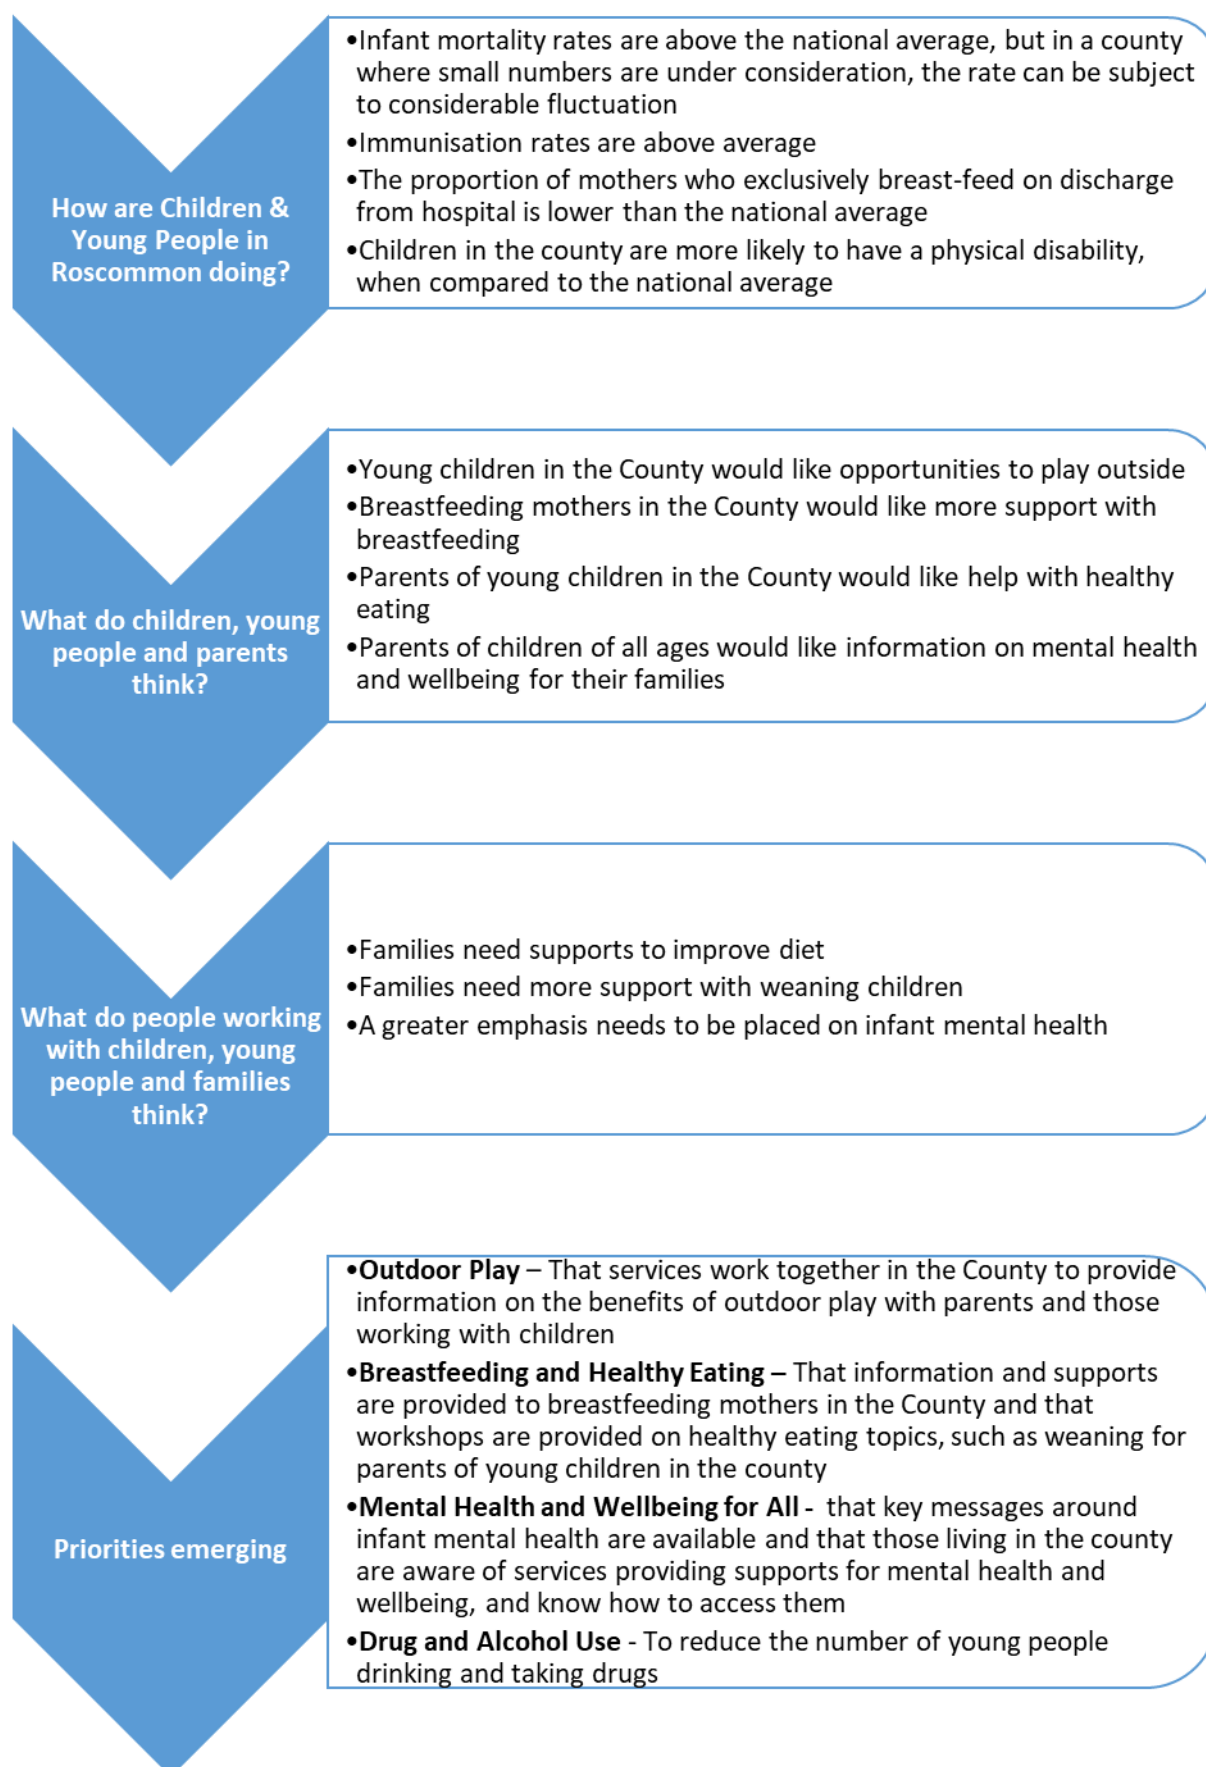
How are Children & Young People in Roscommon doing?

•Infant mortality rates are above the national average, but in a county where small numbers are under consideration, the rate can be subject to considerable fluctuation
•Immunisation rates are above average
•The proportion of mothers who exclusively breast-feed on discharge from hospital is lower than the national average
•Children in the county are more likely to have a physical disability, when compared to the national average

What do children, young people and parents think?

•Young children in the County would like opportunities to play outside
•Breastfeeding mothers in the County would like more support with breastfeeding
•Parents of young children in the County would like help with healthy eating
•Parents of children of all ages would like information on mental health and wellbeing for their families

What do people working with children, young people and families think?

•Families need supports to improve diet
•Families need more support with weaning children
•A greater emphasis needs to be placed on infant mental health

Priorities emerging

•**Outdoor Play** – That services work together in the County to provide information on the benefits of outdoor play with parents and those working with children
•**Breastfeeding and Healthy Eating –** That information and supports are provided to breastfeeding mothers in the County and that workshops are provided on healthy eating topics, such as weaning for parents of young children in the county
•**Mental Health and Wellbeing for All -** that key messages around infant mental health are available and that those living in the county are aware of services providing supports for mental health and wellbeing, and know how to access them
•**Drug and Alcohol Use** - To reduce the number of young people drinking and taking drugs